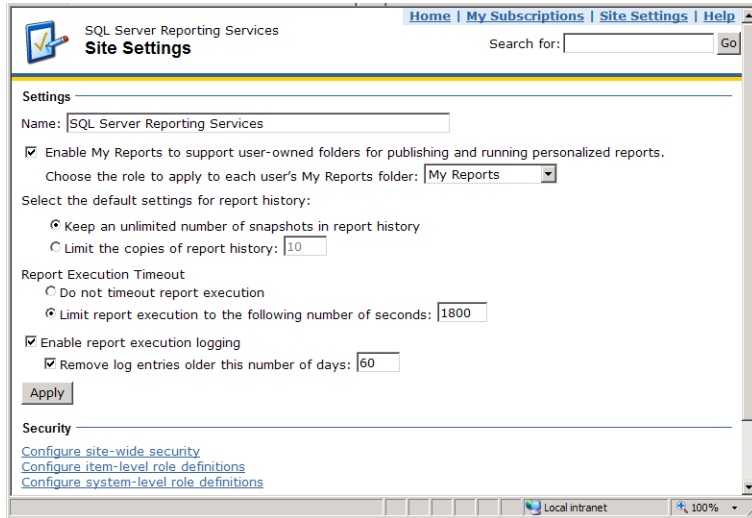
Home | My Subscriptions | Site Settings | Help

SQL Server Reporting Services
Site Settings

Search for: Go

Settings

Name: SQL Server Reporting Services

☑ Enable My Reports to support user-owned folders for publishing and running personalized reports.

Choose the role to apply to each user's My Reports folder: My Reports

Select the default settings for report history:

◉ Keep an unlimited number of snapshots in report history

○ Limit the copies of report history: 10

Report Execution Timeout

○ Do not timeout report execution

◉ Limit report execution to the following number of seconds: 1800

☑ Enable report execution logging

☑ Remove log entries older this number of days: 60

Apply

Security

Configure site-wide security
Configure item-level role definitions
Configure system-level role definitions

Local intranet

100%